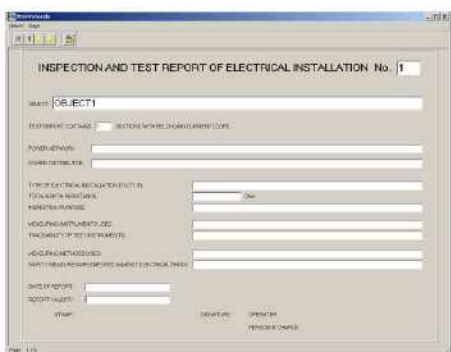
INSPECTION AND TEST REPORT OF ELECTRICAL INSTALLATION No. 1

OBJECT: OBJECT1

TEST REPORT CONTAINS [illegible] SECTIONS WITH RECORDING CURRENT CODE

POWER NETWORK:

SWARD DISTRIBUTION:

TYPE OF ELECTRICAL INSTALLATION (TT,IT,TN):

TOTAL EARTH RESISTANCE: Ohm

INSPECTION PURPOSE:

MEASURING INSTRUMENTS USED:

TRACEABILITY OF TEST INSTRUMENTS:

MEASURING METHODS USED:

SAFETY MEASURES FOR PROTECTION AGAINST ELECTRICAL SHOCK:

DATE OF REPORT:

REPORT VALIDITY:

STAMP:

SIGNATURE: OPERATOR

PERSON IN CHARGE

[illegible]